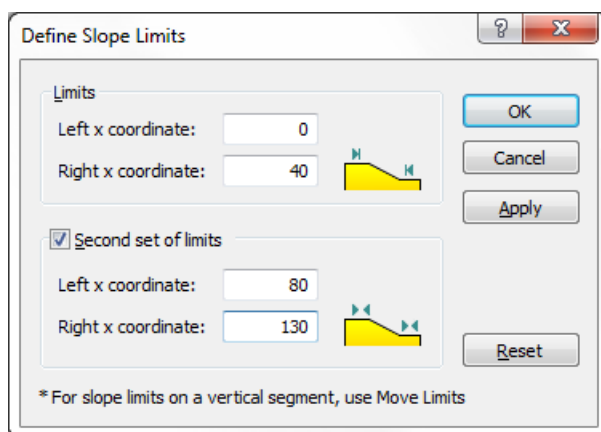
Define Slope Limits

?

X

Limits

Left x coordinate: 0

Right x coordinate: 40

Second set of limits

Left x coordinate: 80

Right x coordinate: 130

OK

Cancel

Apply

Reset

* For slope limits on a vertical segment, use Move Limits